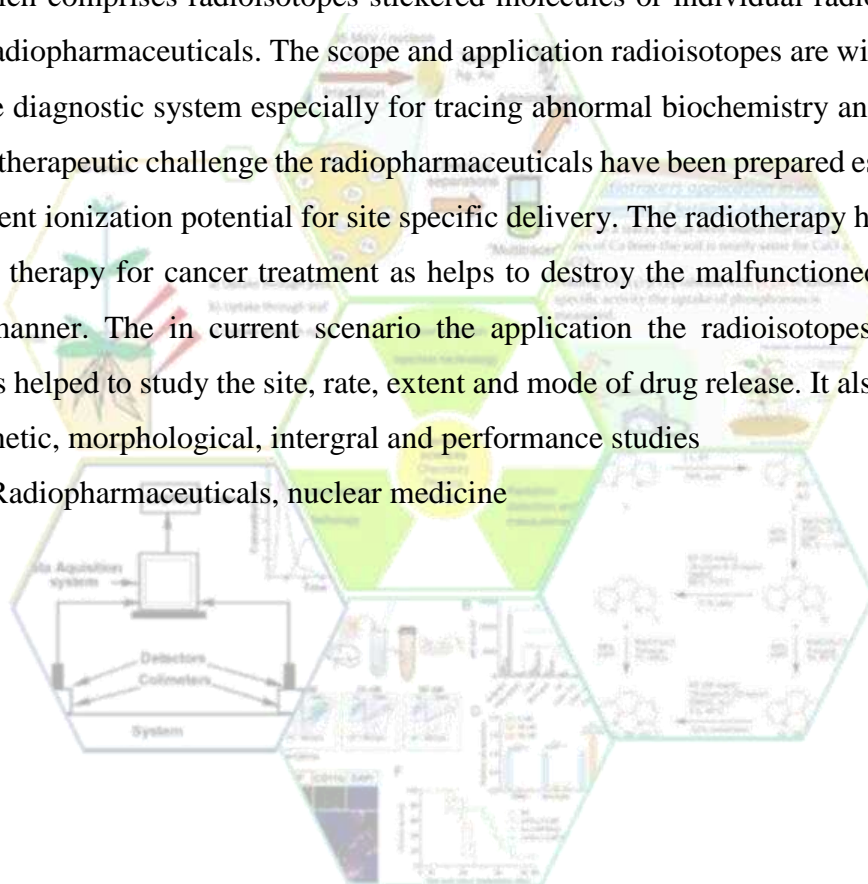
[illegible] comprises radioisotopes stickered molecules of individual radi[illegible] radiopharmaceuticals. The scope and application radioisotopes are wi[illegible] diagnostic system especially for tracing abnormal biochemistry an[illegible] therapeutic challenge the radiopharmaceuticals have been prepared ea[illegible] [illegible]ent ionization potential for site specific delivery. The radiotherapy h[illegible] therapy for cancer treatment as helps to destroy the malfunctioned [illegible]anner. The in current scenario the application the radioisotopes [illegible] helped to study the site, rate, extent and mode of drug release. It als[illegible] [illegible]netic, morphological, intergral and performance studies

Radiopharmaceuticals, nuclear medicine

Data Aquisition system

Detectors

Colimeters

System